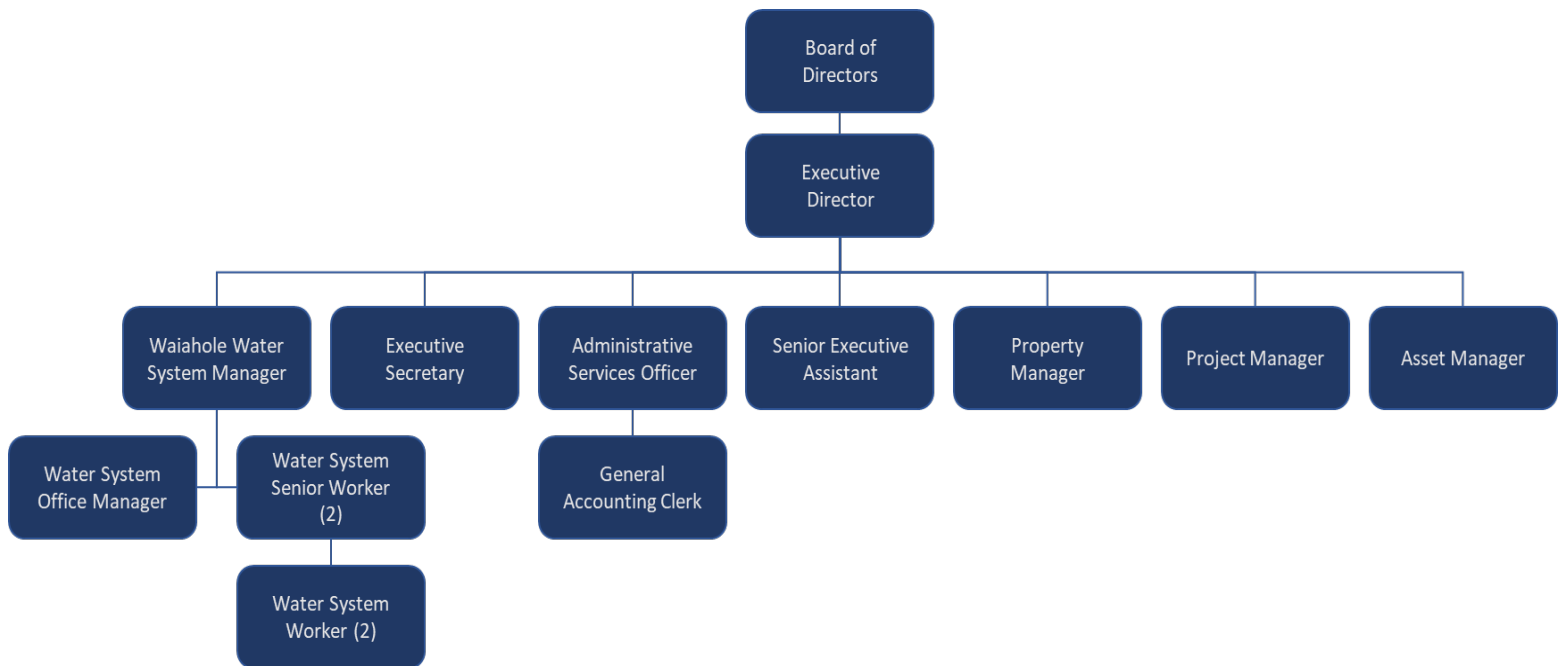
Board of Directors

Executive Director

Waiahole Water System Manager

Executive Secretary

Administrative Services Officer

Senior Executive Assistant

Property Manager

Project Manager

Asset Manager

Water System Office Manager

Water System Senior Worker (2)

General Accounting Clerk

Water System Worker (2)